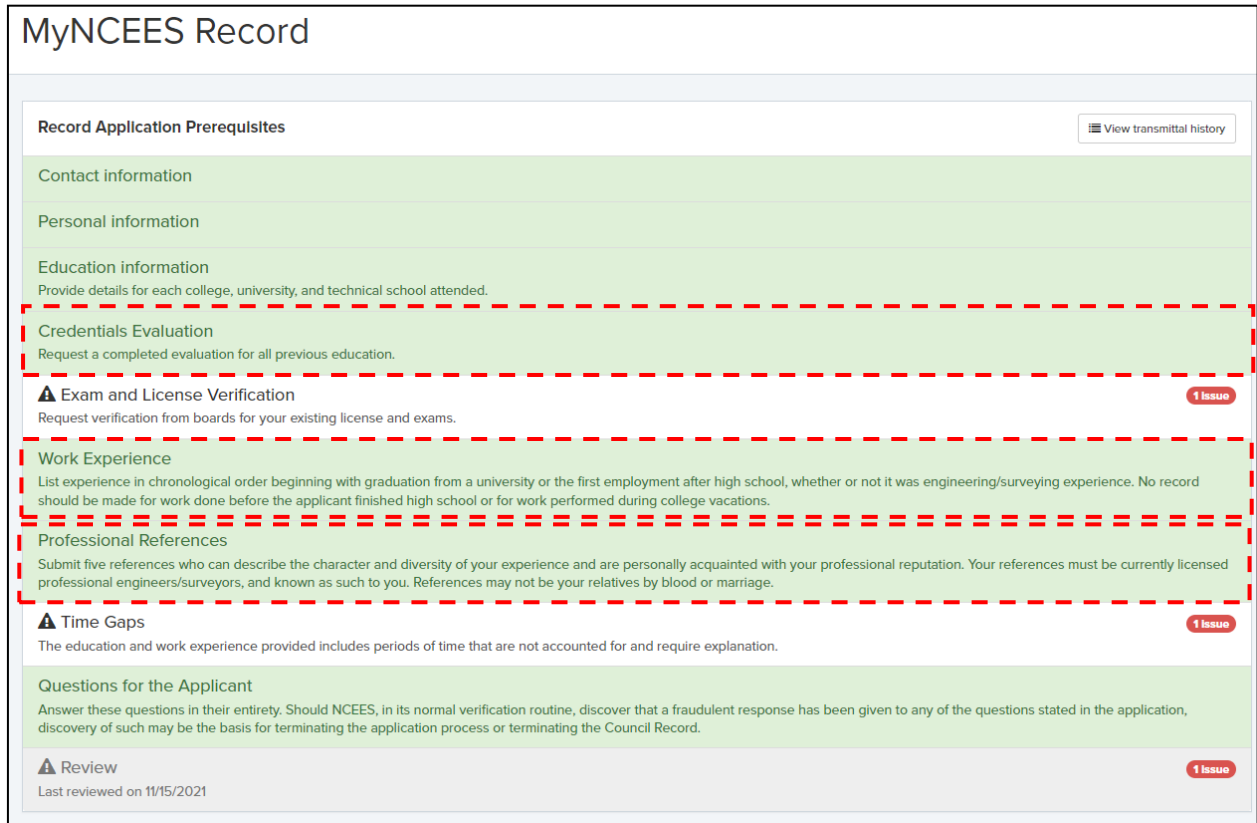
MyNCEES Record

Record Application Prerequisites

View transmittal history

Contact information

Personal information

Education information
Provide details for each college, university, and technical school attended.

Credentials Evaluation
Request a completed evaluation for all previous education.

Exam and License Verification
Request verification from boards for your existing license and exams.

1 issue

Work Experience
List experience in chronological order beginning with graduation from a university or the first employment after high school, whether or not it was engineering/surveying experience. No record should be made for work done before the applicant finished high school or for work performed during college vacations.

Professional References
Submit five references who can describe the character and diversity of your experience and are personally acquainted with your professional reputation. Your references must be currently licensed professional engineers/surveyors, and known as such to you. References may not be your relatives by blood or marriage.

Time Gaps
The education and work experience provided includes periods of time that are not accounted for and require explanation.

1 issue

Questions for the Applicant
Answer these questions in their entirety. Should NCEES, in its normal verification routine, discover that a fraudulent response has been given to any of the questions stated in the application, discovery of such may be the basis for terminating the application process or terminating the Council Record.

Review
Last reviewed on 11/15/2021

1 issue